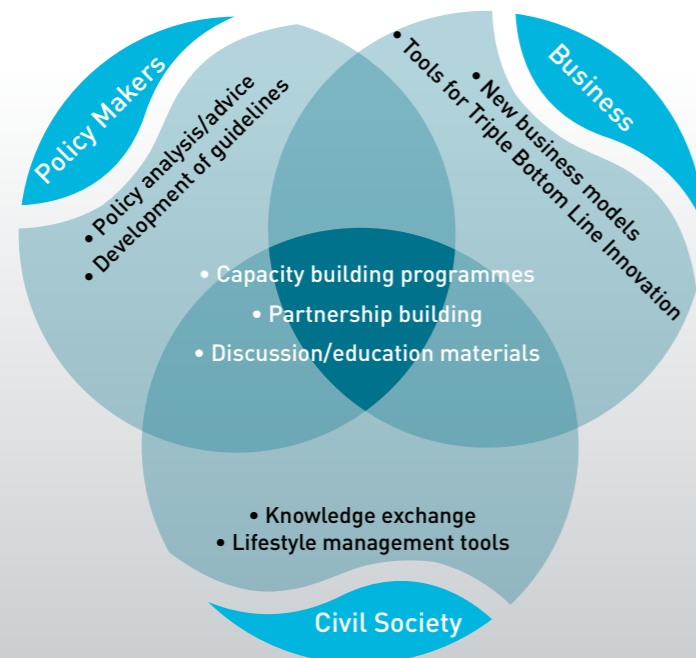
Policy Makers

• Policy analysis/advice
• Development of guidelines

Business

• Tools for Triple Bottom Line Innovation
• New business models

• Capacity building programmes
• Partnership building
• Discussion/education materials

• Knowledge exchange
• Lifestyle management tools

Civil Society